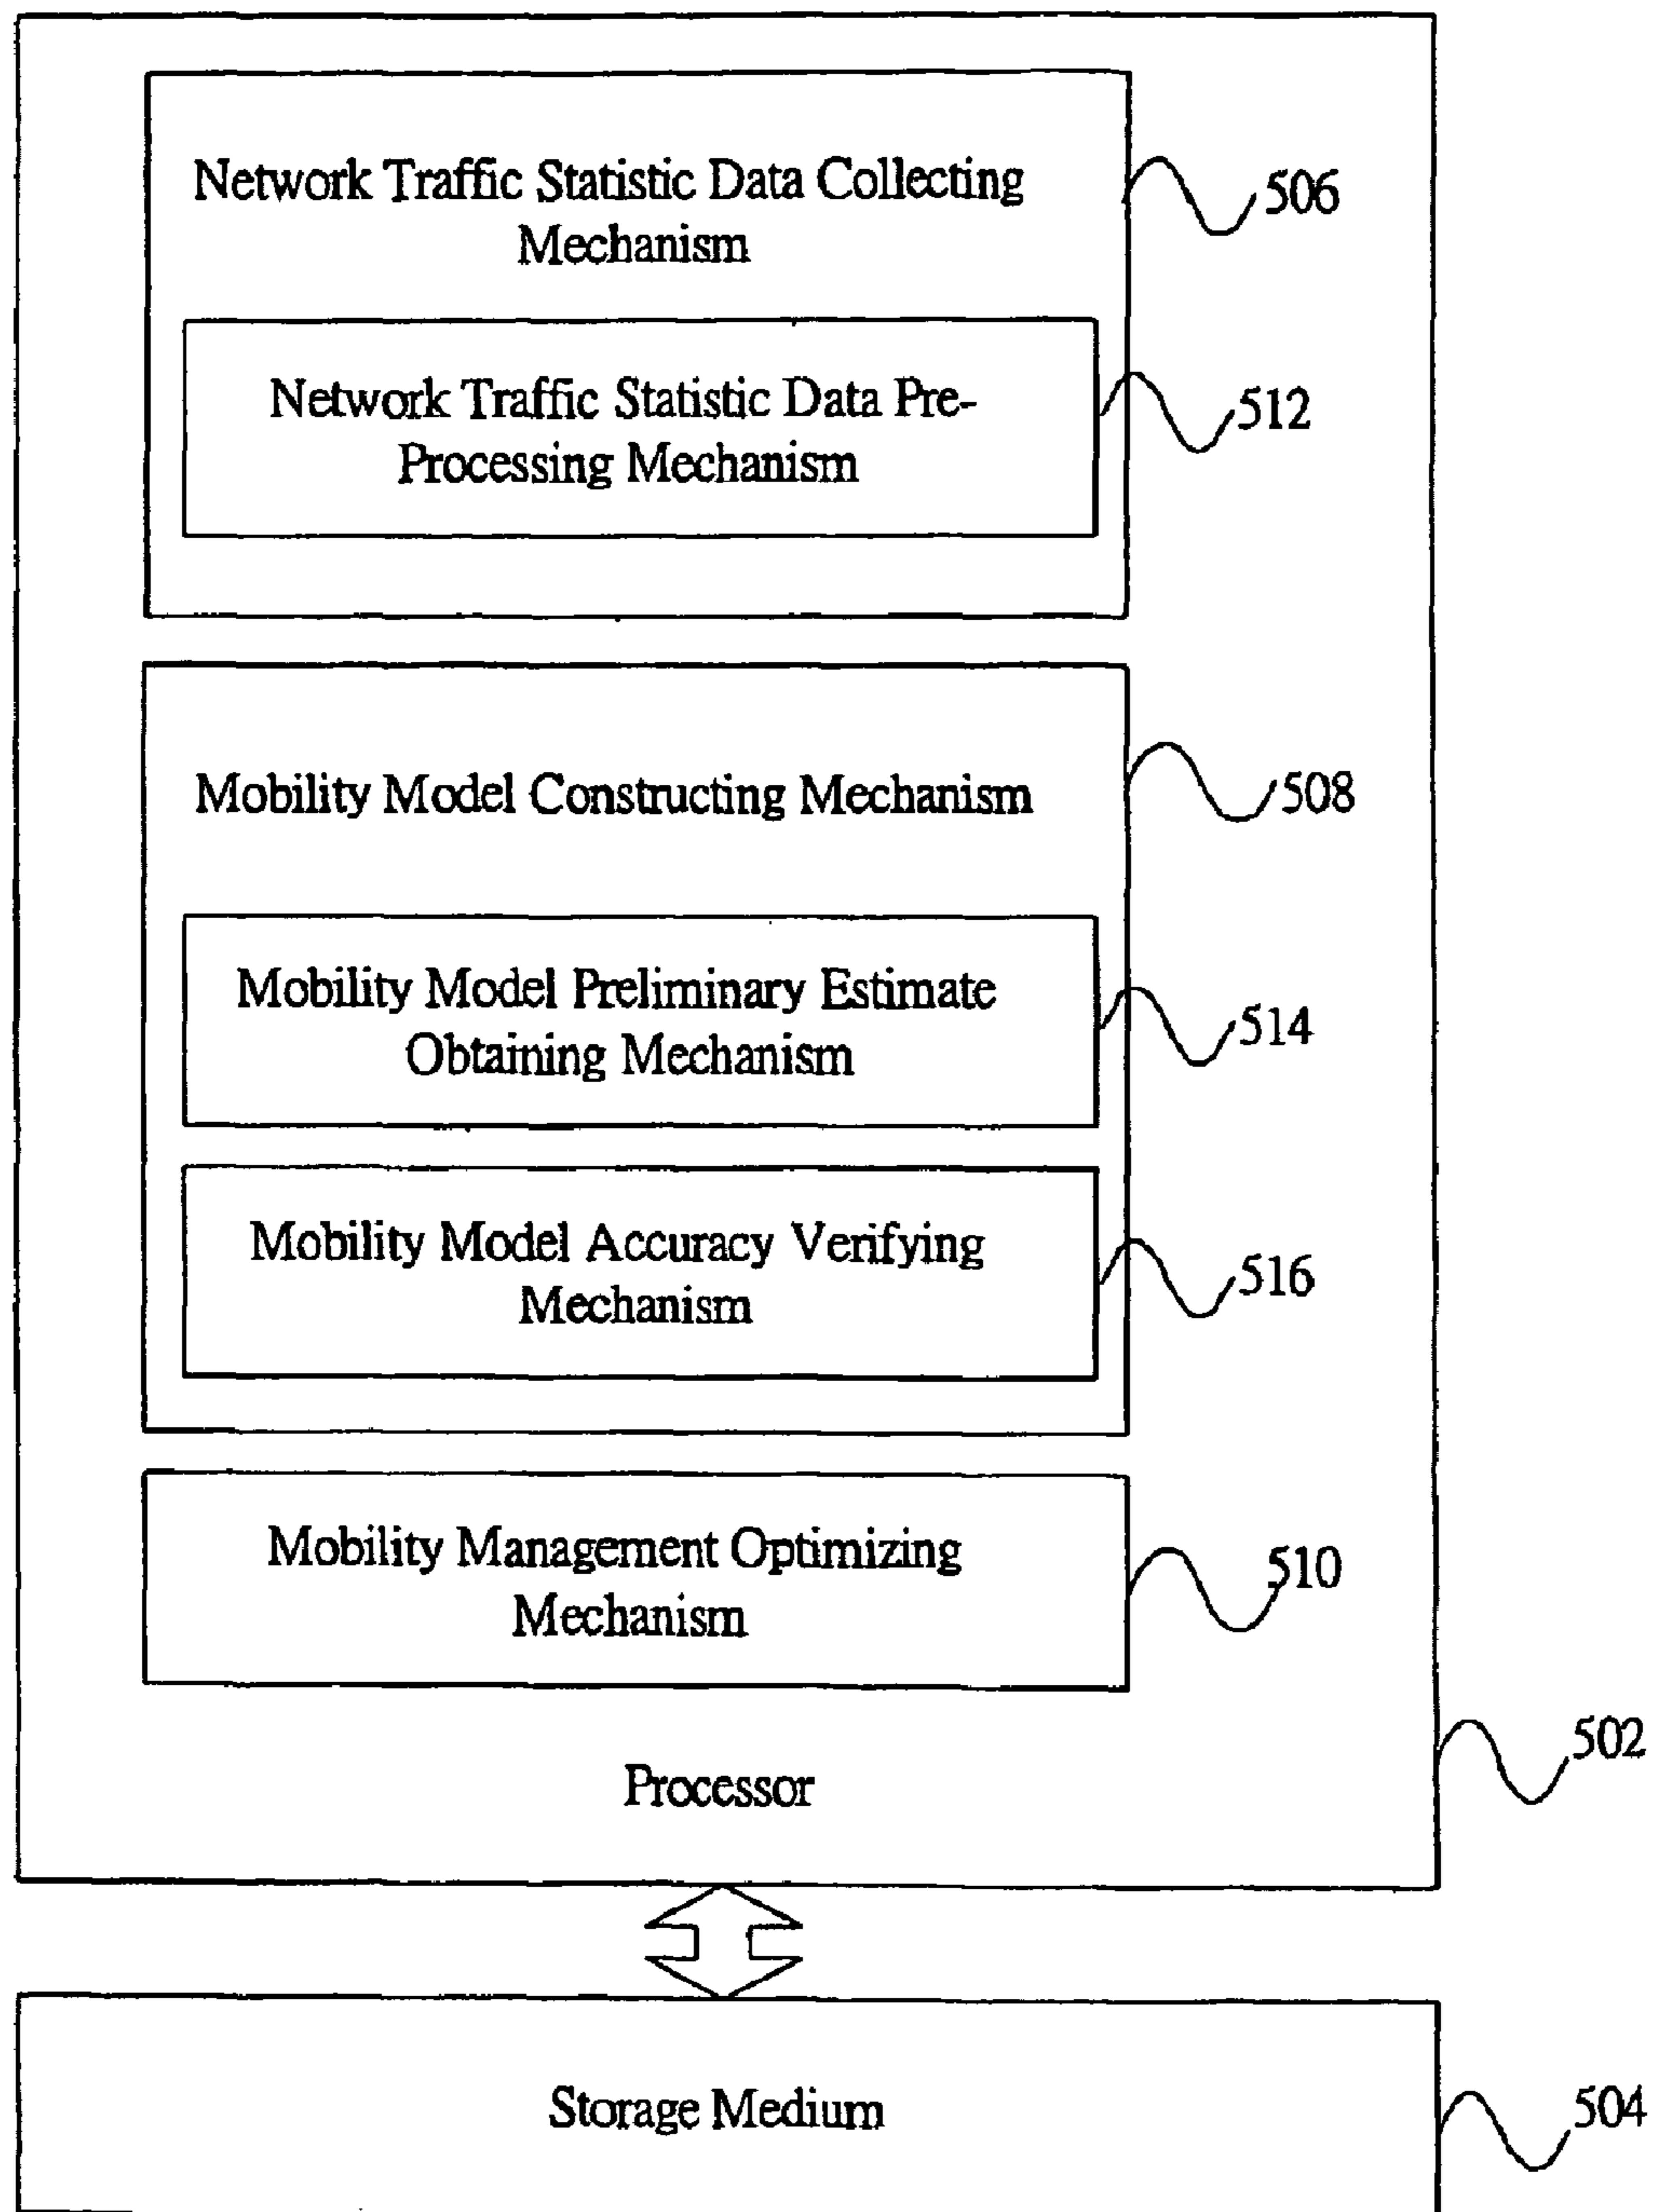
Network Traffic Statistic Data Collecting Mechanism

506

Network Traffic Statistic Data Pre-Processing Mechanism

512

Mobility Model Constructing Mechanism

508

Mobility Model Preliminary Estimate Obtaining Mechanism

514

Mobility Model Accuracy Verifying Mechanism

516

Mobility Management Optimizing Mechanism

510

502

Processor

Storage Medium

504